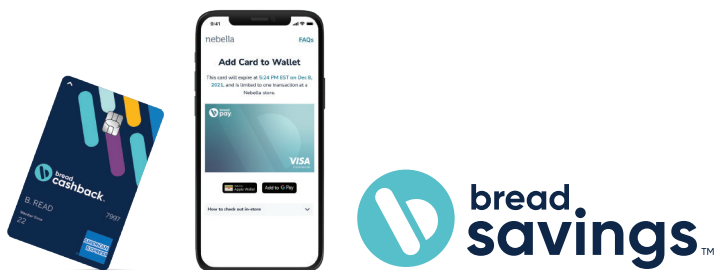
bread cashback

B. READ

7997

Member Since 22

AMERICAN EXPRESS

9:41

nebella

FAQs

Add Card to Wallet

This card will expire at 5:24 PM EST on Dec 8, 2021, and is limited to one transaction at a Nebella store.

bread pay

VISA

Add to Apple Wallet

Add to G Pay

How to check out in-store

bread savings™